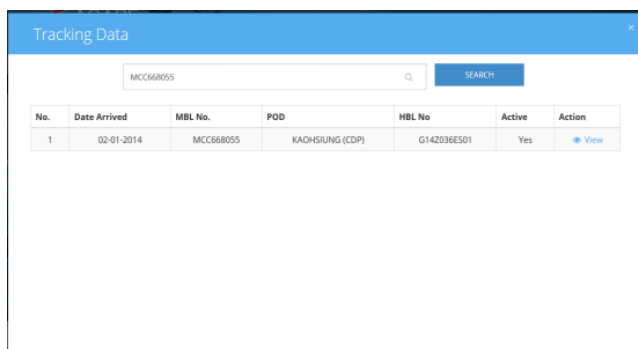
Tracking Data

×

MCC668055

SEARCH

| No. | Date Arrived | MBL No. | POD | HBL No | Active | Action |
|---|---|---|---|---|---|---|
| 1 | 02-01-2014 | MCC668055 | KAOHSIUNG (CDP) | G14Z036ES01 | Yes | View |